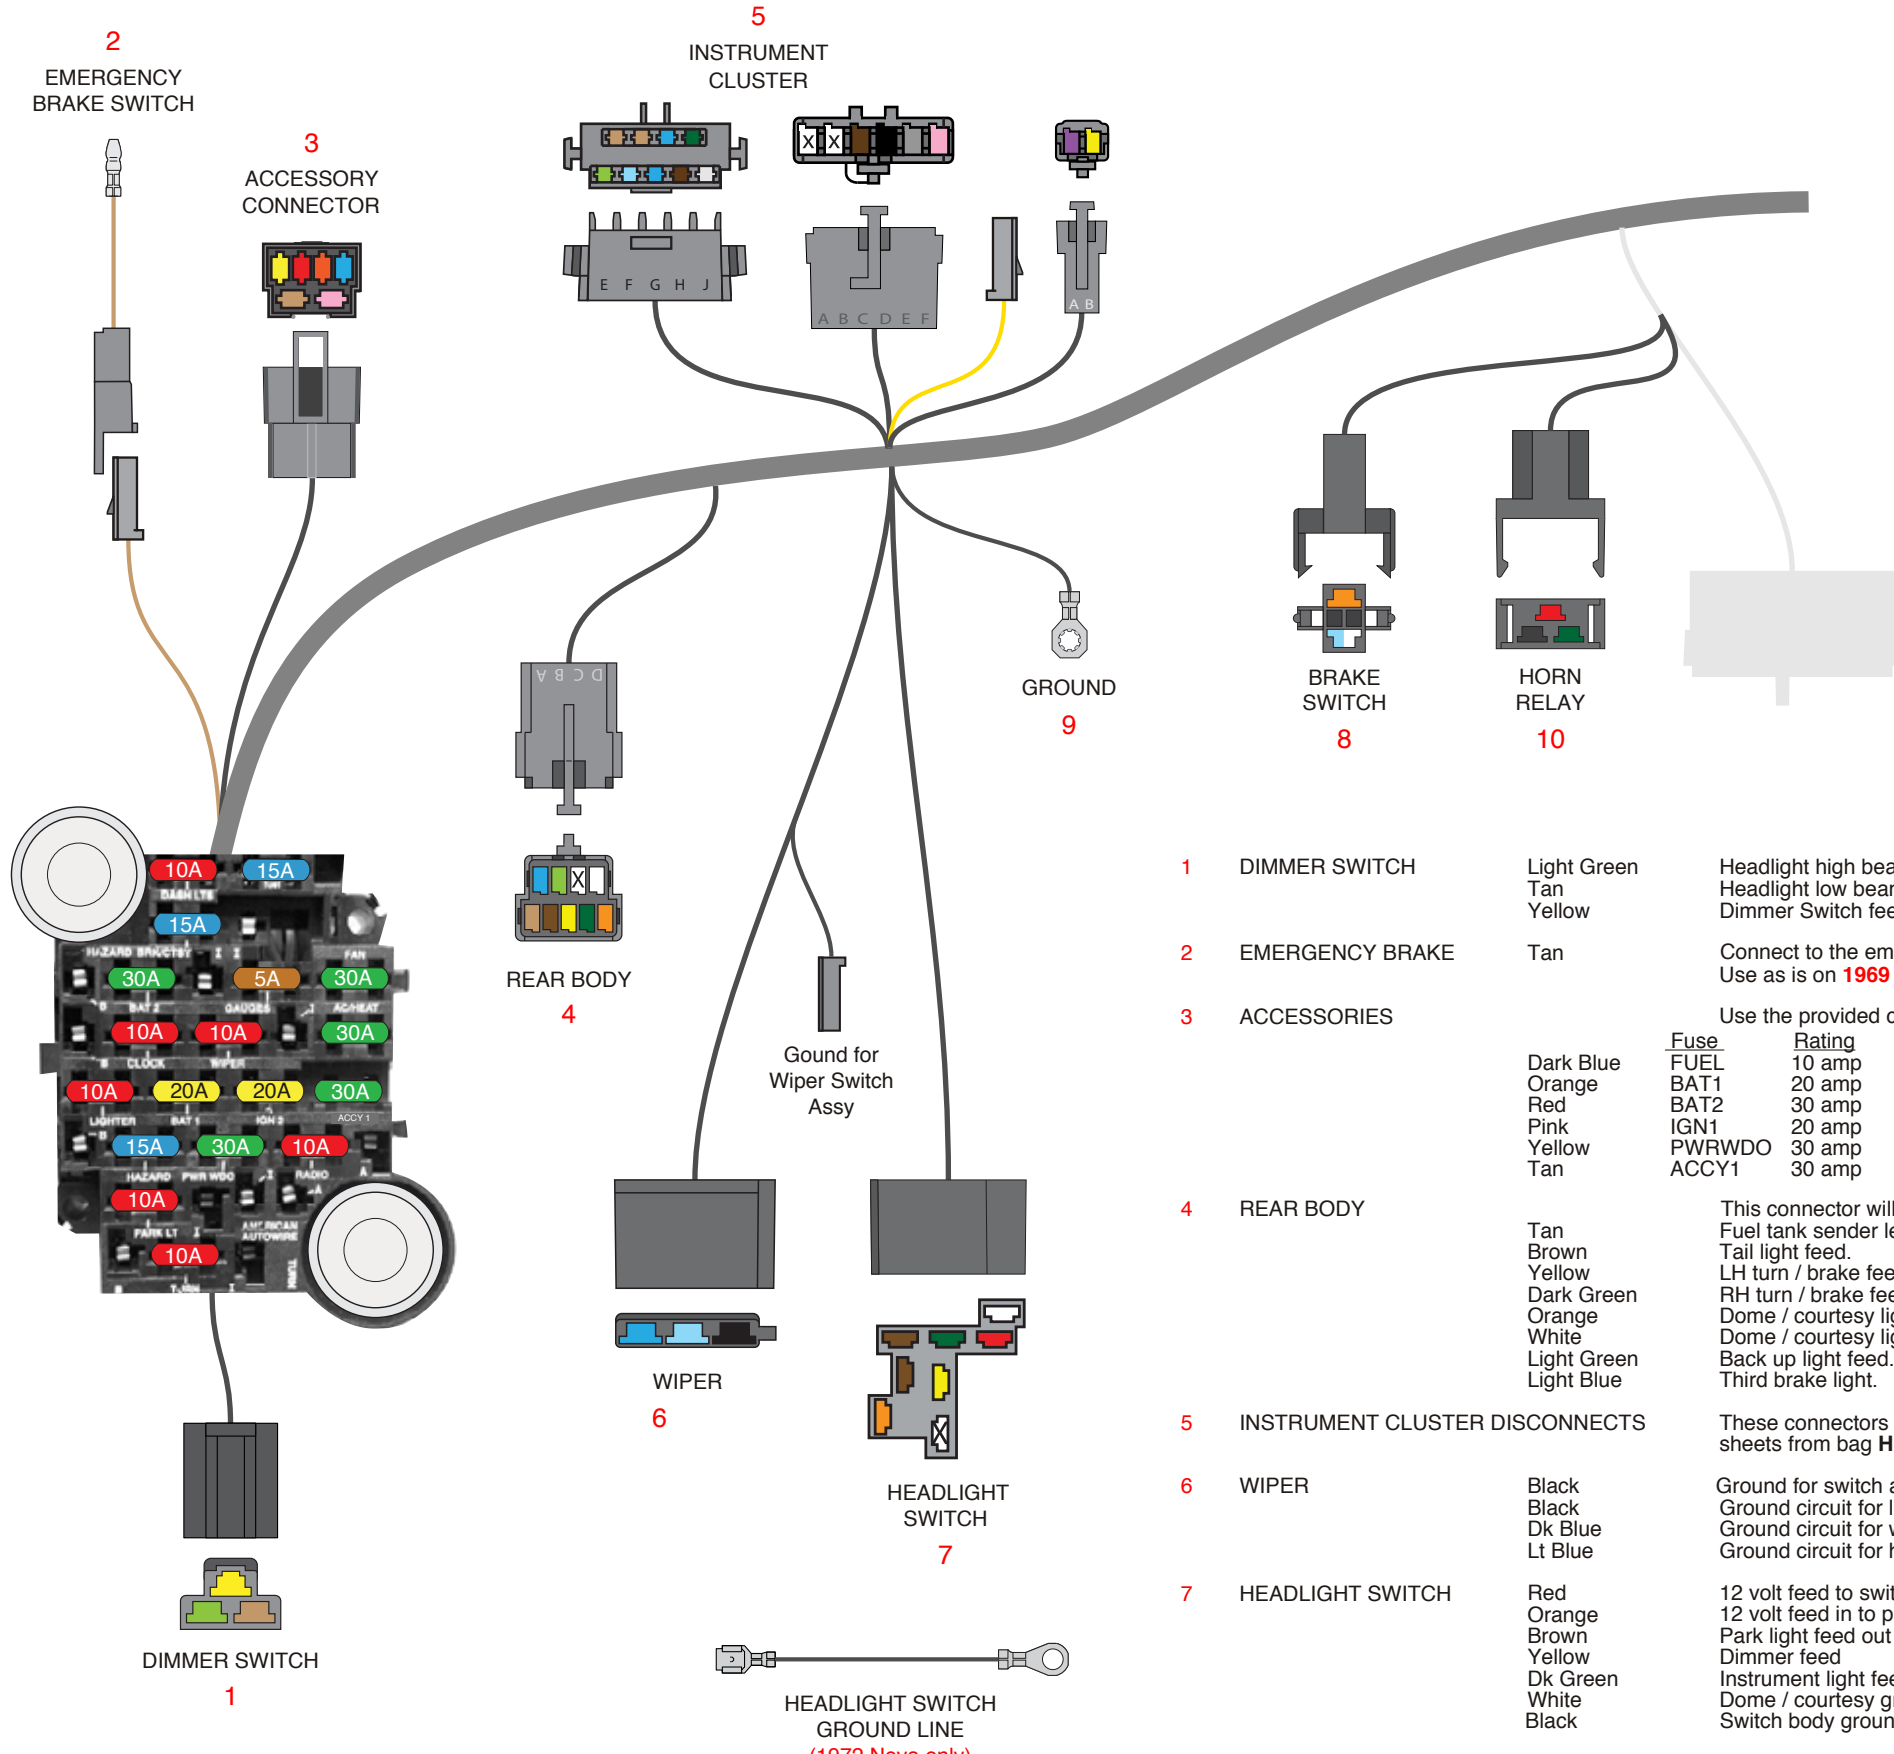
2
EMERGENCY BRAKE SWITCH

3
ACCESSORY CONNECTOR

5
INSTRUMENT CLUSTER

E F G H J

X X

A B C D E F

A B

D C B A

REAR BODY
4

GROUND
9

BRAKE SWITCH
8

HORN RELAY
10

10A 15A
DASH LTS
15A
HAZARD BRK/TCY
FAN
30A 5A 30A
BAT 2 GAUGES AC/HEAT
10A 10A 30A
CLOCK WIPER
10A 20A 20A 30A
ACCY 1
LIGHTER BAT 1 IGN 2
15A 30A 10A
HAZARD PWR WDO RADIO
10A
PARK LT
10A
AMERICAN AUTOWIRE

Gound for Wiper Switch Assy

WIPER
6

HEADLIGHT SWITCH
7

DIMMER SWITCH
1

HEADLIGHT SWITCH GROUND LINE
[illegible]

1 DIMMER SWITCH Light Green Headlight high bea
Tan Headlight low bear
Yellow Dimmer Switch fee

2 EMERGENCY BRAKE Tan Connect to the em
Use as is on 1969

3 ACCESSORIES Use the provided c

| | Fuse | Rating |
|---|---|---|
| Dark Blue | FUEL | 10 amp |
| Orange | BAT1 | 20 amp |
| Red | BAT2 | 30 amp |
| Pink | IGN1 | 20 amp |
| Yellow | PWRWDO | 30 amp |
| Tan | ACCY1 | 30 amp |

4 REAR BODY This connector will
Tan Fuel tank sender le
Brown Tail light feed.
Yellow LH turn / brake fee
Dark Green RH turn / brake fee
Orange Dome / courtesy li
White Dome / courtesy li
Light Green Back up light feed.
Light Blue Third brake light.

5 INSTRUMENT CLUSTER DISCONNECTS These connectors
sheets from bag H

6 WIPER Black Ground for switch a
Black Ground circuit for l
Dk Blue Ground circuit for v
Lt Blue Ground circuit for h

7 HEADLIGHT SWITCH Red 12 volt feed to swit
Orange 12 volt feed in to p
Brown Park light feed out
Yellow Dimmer feed
Dk Green Instrument light fee
White Dome / courtesy g
Black Switch body groun